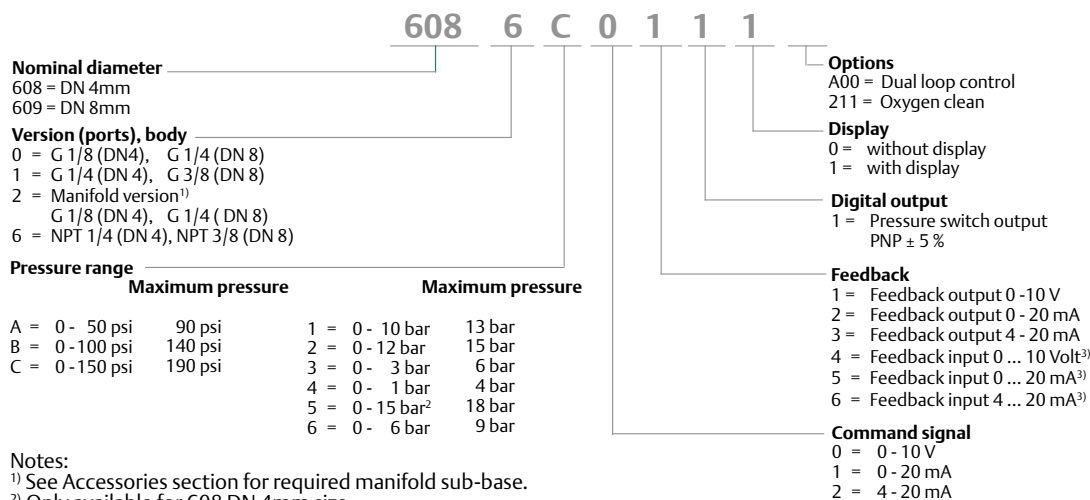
608 6 C 0 1 1 1

Nominal diameter
608 = DN 4mm
609 = DN 8mm

Version (ports), body
0 = G 1/8 (DN4), G 1/4 (DN 8)
1 = G 1/4 (DN 4), G 3/8 (DN 8)
2 = Manifold version$^{1)}$
G 1/8 (DN 4), G 1/4 ( DN 8)
6 = NPT 1/4 (DN 4), NPT 3/8 (DN 8)

Pressure range

| | Maximum pressure | | Maximum pressure |
|---|---|---|---|
| A = 0 - 50 psi | 90 psi | 1 = 0 - 10 bar | 13 bar |
| B = 0 - 100 psi | 140 psi | 2 = 0 - 12 bar | 15 bar |
| C = 0 - 150 psi | 190 psi | 3 = 0 - 3 bar | 6 bar |
| | | 4 = 0 - 1 bar | 4 bar |
| | | 5 = 0 - 15 bar$^{2}$ | 18 bar |
| | | 6 = 0 - 6 bar | 9 bar |

Notes:
$^{1)}$ See Accessories section for required manifold sub-base.
$^{2)}$ Only available for 608 DN 4mm size.

Options
A00 = Dual loop control
211 = Oxygen clean

Display
0 = without display
1 = with display

Digital output
1 = Pressure switch output PNP ± 5 %

Feedback
1 = Feedback output 0 -10 V
2 = Feedback output 0 - 20 mA
3 = Feedback output 4 - 20 mA
4 = Feedback input 0 ... 10 Volt$^{3)}$
5 = Feedback input 0 ... 20 mA$^{3)}$
6 = Feedback input 4 ... 20 mA$^{3)}$

Command signal
0 = 0 - 10 V
1 = 0 - 20 mA
2 = 4 - 20 mA